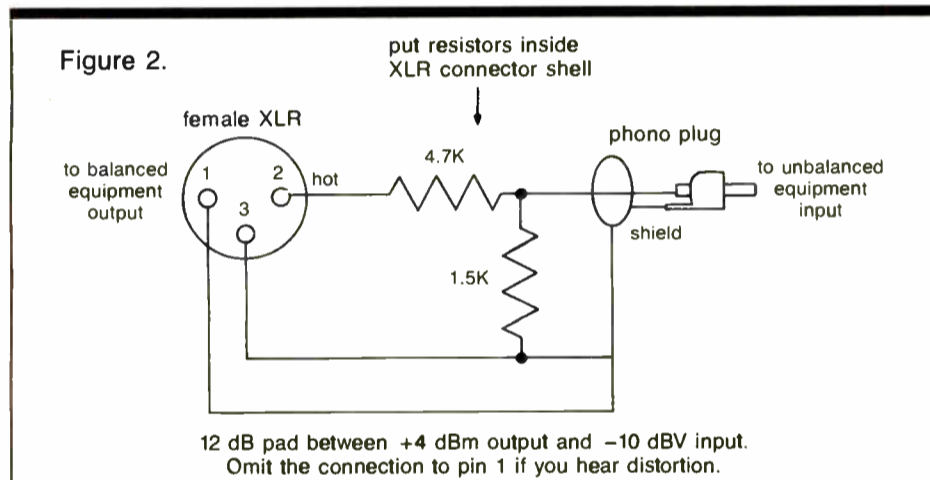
Figure 2.

put resistors inside XLR connector shell

female XLR

to balanced equipment output

1

2

3

hot

4.7K

1.5K

phono plug

shield

to unbalanced equipment input

12 dB pad between +4 dBm output and −10 dBV input. Omit the connection to pin 1 if you hear distortion.